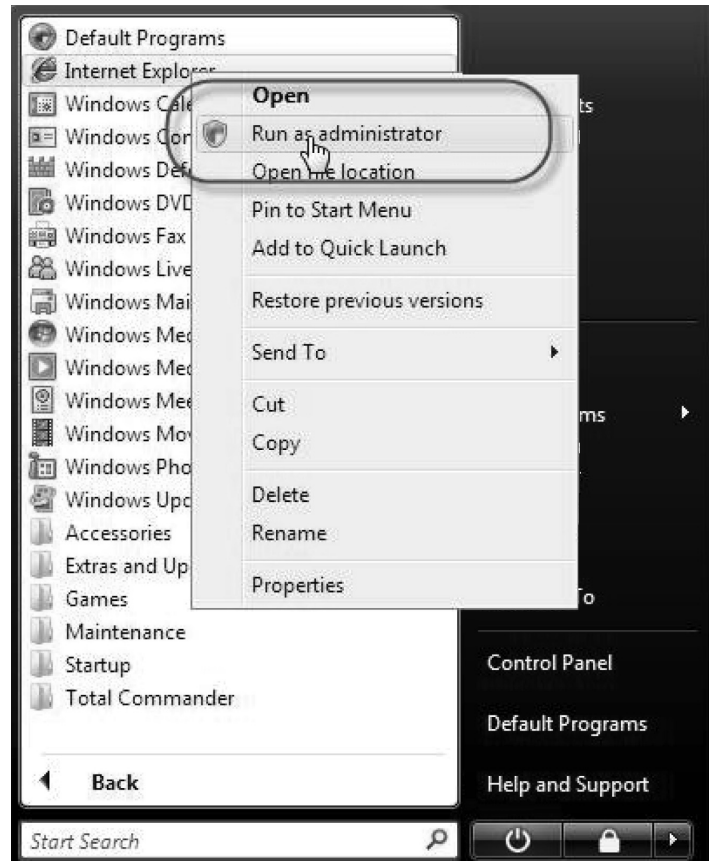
Default Programs
Internet Explorer
Windows Cale
Windows Con
Windows Def
Windows DVD
Windows Fax
Windows Live
Windows Mai
Windows Med
Windows Med
Windows Mee
Windows Mov
Windows Pho
Windows Upd
Accessories
Extras and Up
Games
Maintenance
Startup
Total Commander

Back

Start Search

Open
Run as administrator
Open file location
Pin to Start Menu
Add to Quick Launch
Restore previous versions
Send To
Cut
Copy
Delete
Rename
Properties

ts
ms
To
Control Panel
Default Programs
Help and Support